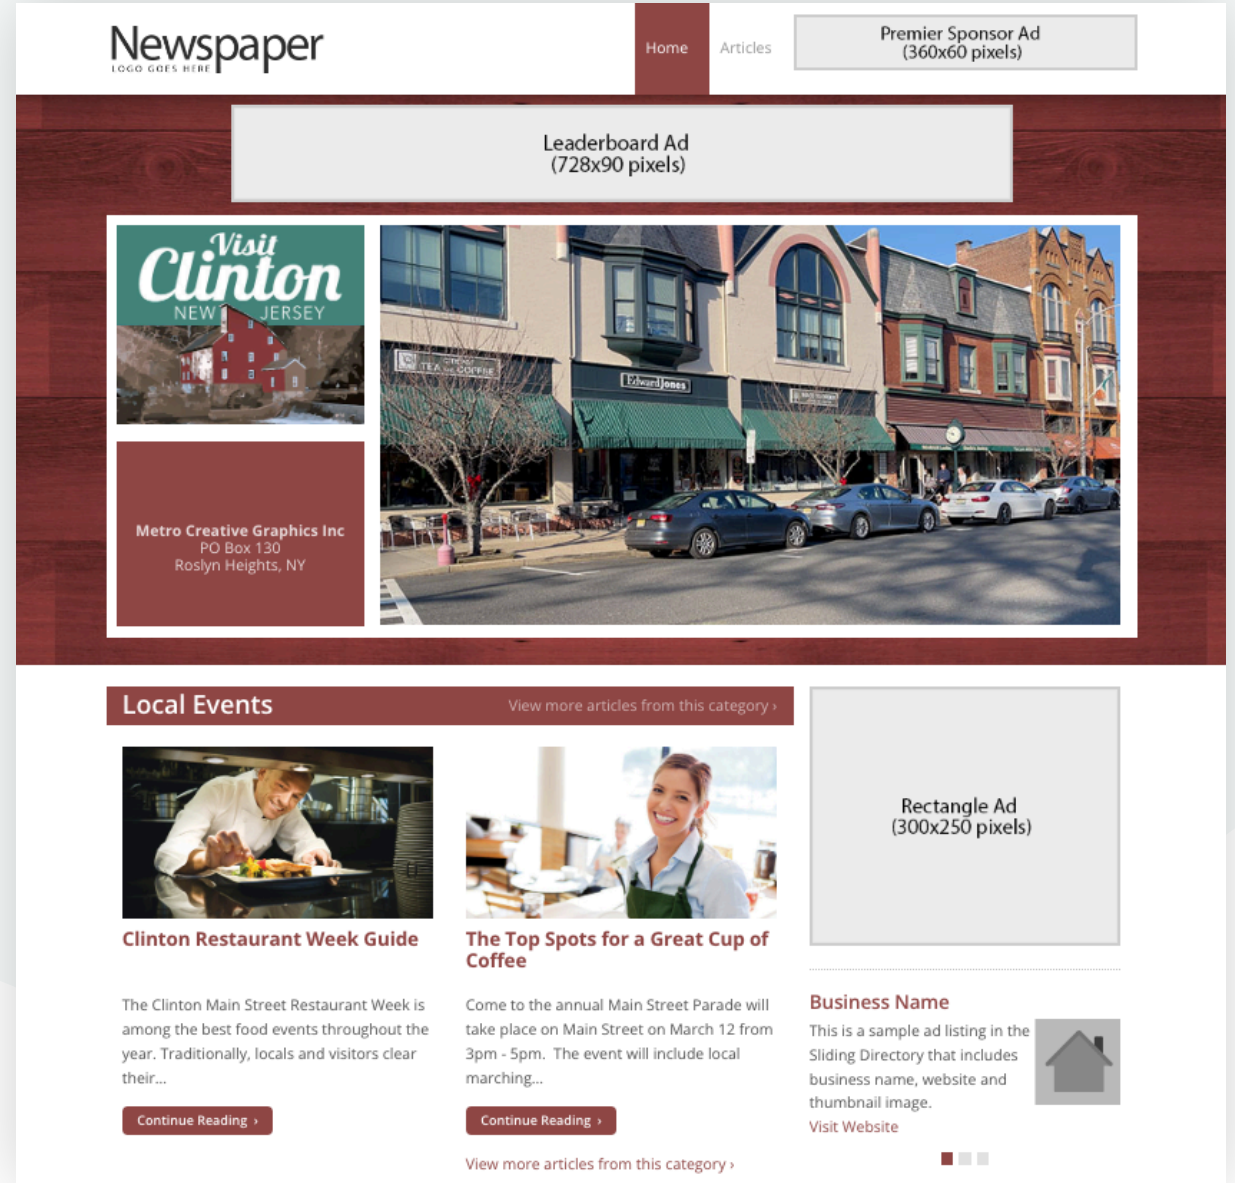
Newspaper
LOGO GOES HERE

Home Articles

Premier Sponsor Ad
(360x60 pixels)

Leaderboard Ad
(728x90 pixels)

Visit Clinton
NEW JERSEY

Metro Creative Graphics Inc
PO Box 130
Roslyn Heights, NY

Local Events

View more articles from this category ›

Clinton Restaurant Week Guide

The Clinton Main Street Restaurant Week is among the best food events throughout the year. Traditionally, locals and visitors clear their...

Continue Reading ›

The Top Spots for a Great Cup of Coffee

Come to the annual Main Street Parade will take place on Main Street on March 12 from 3pm - 5pm. The event will include local marching...

Continue Reading ›

View more articles from this category ›

Rectangle Ad
(300x250 pixels)

Business Name

This is a sample ad listing in the Sliding Directory that includes business name, website and thumbnail image.

Visit Website